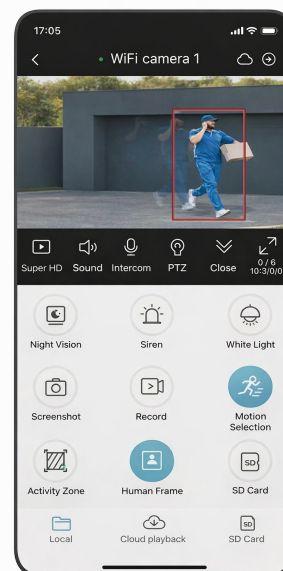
17:05

WiFi camera 1

Super HD Sound Intercom PTZ Close 0 / 6 10:3/0/0

Night Vision
Siren
White Light
Screenshot
Record
Motion Selection
Activity Zone
Human Frame
SD Card

Local
Cloud playback
SD Card